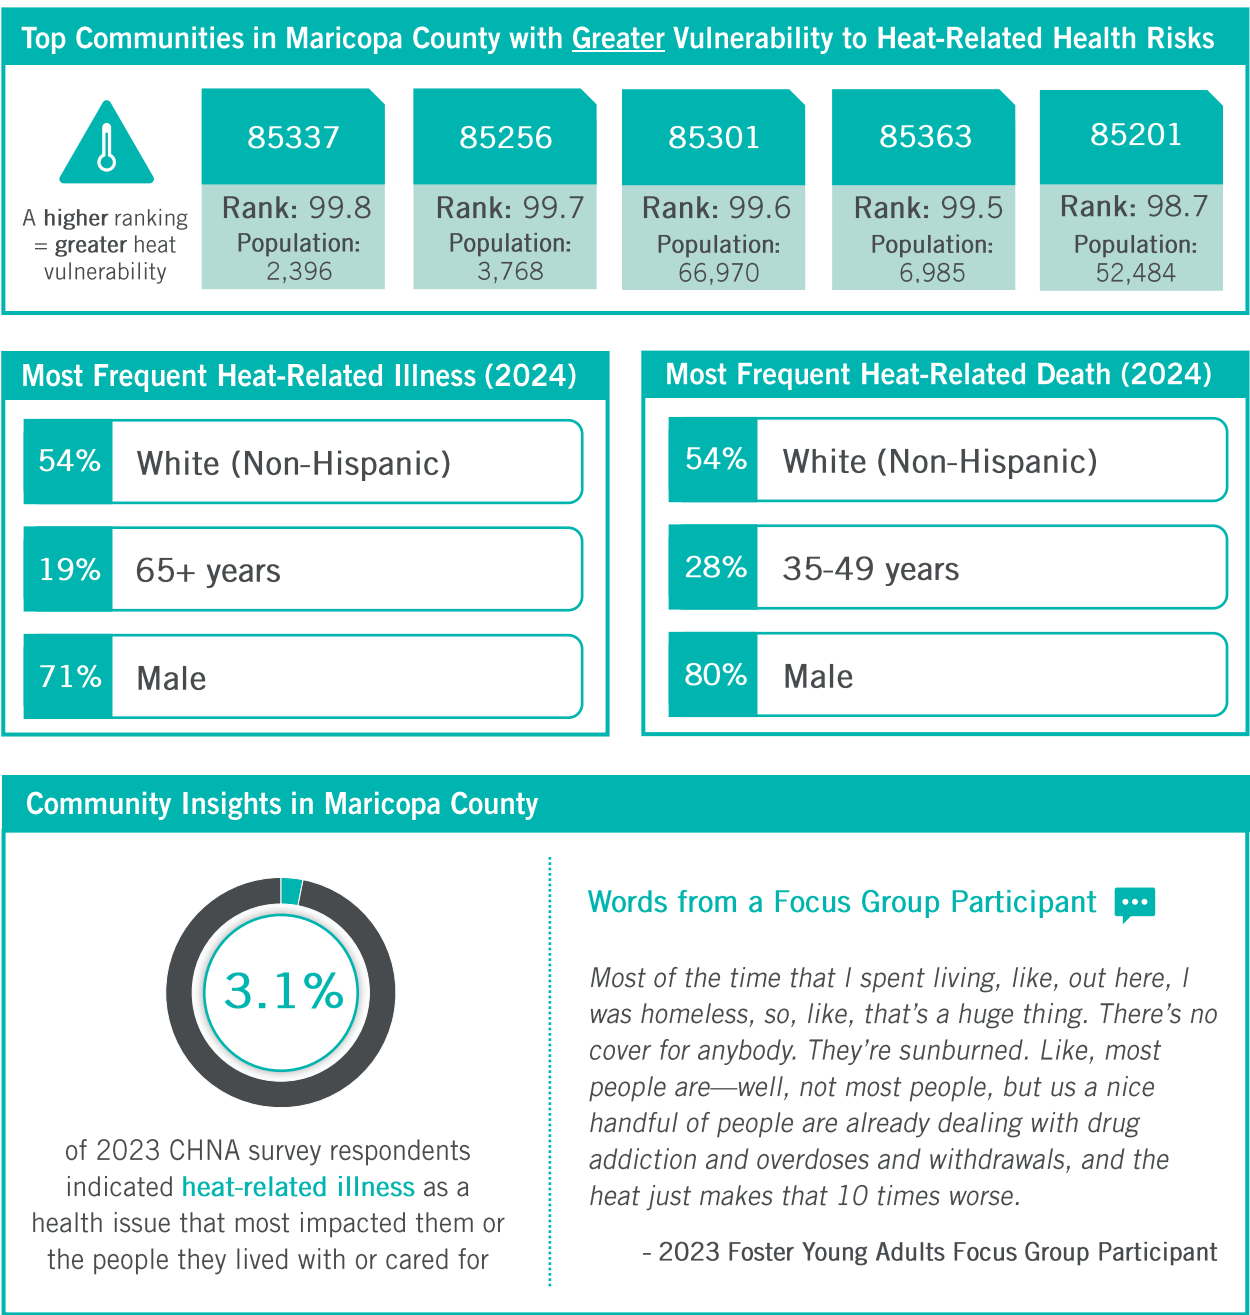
Top Communities in Maricopa County with Greater Vulnerability to Heat-Related Health Risks

A higher ranking = greater heat vulnerability

| 85337 | 85256 | 85301 | 85363 | 85201 |
|---|---|---|---|---|
| Rank: 99.8 | Rank: 99.7 | Rank: 99.6 | Rank: 99.5 | Rank: 98.7 |
| Population: 2,396 | Population: 3,768 | Population: 66,970 | Population: 6,985 | Population: 52,484 |

Most Frequent Heat-Related Illness (2024)

54% White (Non-Hispanic)

19% 65+ years

71% Male

Most Frequent Heat-Related Death (2024)

54% White (Non-Hispanic)

28% 35-49 years

80% Male

Community Insights in Maricopa County

3.1%

of 2023 CHNA survey respondents indicated heat-related illness as a health issue that most impacted them or the people they lived with or cared for

Words from a Focus Group Participant

Most of the time that I spent living, like, out here, I was homeless, so, like, that's a huge thing. There's no cover for anybody. They're sunburned. Like, most people are—well, not most people, but us a nice handful of people are already dealing with drug addiction and overdoses and withdrawals, and the heat just makes that 10 times worse.

- 2023 Foster Young Adults Focus Group Participant